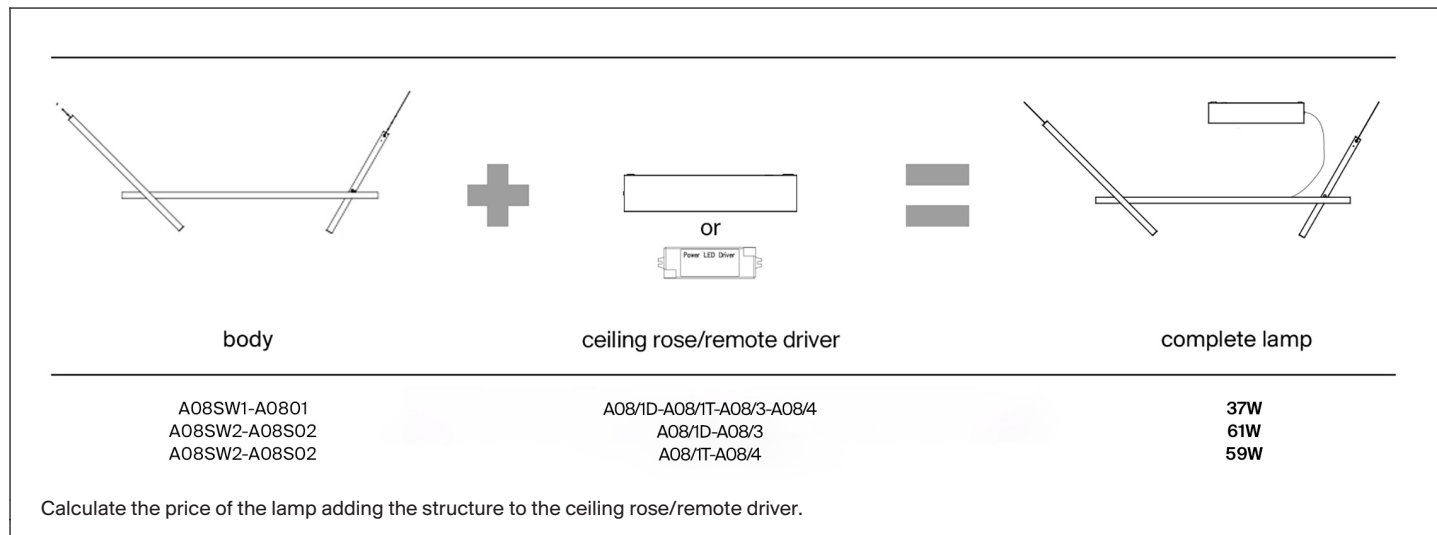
or

Power LED Driver

body

ceiling rose/remote driver

complete lamp

| body | ceiling rose/remote driver | complete lamp |
|---|---|---|
| A08SW1-A0801 | A08/1D-A08/1T-A08/3-A08/4 | **37W** |
| A08SW2-A08S02 | A08/1D-A08/3 | **61W** |
| A08SW2-A08S02 | A08/1T-A08/4 | **59W** |

Calculate the price of the lamp adding the structure to the ceiling rose/remote driver.